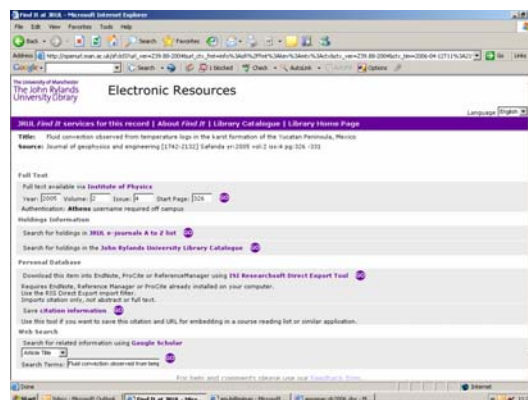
Find It at JRUL - Microsoft Internet Explorer

File Edit View Favorites Tools Help

Back Search Favorites

Address http://openurl.man.ac.uk/sfxlcl3?url_ver=Z39.88-2004&url_ctx_fmt=info%3Aofi%2Ffmt%3Akev%3Amtx%3Actx&ctx_ver=Z39.88-2004&ctx_tim=2006-04-12T11%3A23 Go Links

Google Search Blocked Check AutoLink Options

The University of Manchester
The John Rylands University Library

Electronic Resources

Language English

JRUL Find It services for this record | About Find It | Library Catalogue | Library Home Page

Title: Fluid convection observed from temperature logs in the karst formation of the Yucatan Peninsula, Mexico
Source: Journal of geophysics and engineering [1742-2132] Safanda yr:2005 vol:2 iss:4 pg:326 -331

Full Text
Full text available via Institute of Physics
Year: 2005 Volume: 2 Issue: 4 Start Page: 326 GO
Authentication: Athens username required off campus

Holdings Information
Search for holdings in JRUL e-journals A to Z list GO
Search for holdings in the John Rylands University Library Catalogue GO

Personal Database
Download this item into EndNote, ProCite or ReferenceManager using ISI Researchsoft Direct Export Tool GO
Requires EndNote, Reference Manager or ProCite already installed on your computer.
Use the RIS Direct Export import filter.
Imports citation only, not abstract or full text.
Save citation information GO
Use this tool if you want to save this citation and URL for embedding in a course reading list or similar application.

Web Search
Search for related information using Google Scholar
Article Title
Search Terms: Fluid convection observed from temp GO

For help and comments please use our Feedback form.

Done Internet

Start Inbox - Microsoft Outlook Find It at JRUL - Micro... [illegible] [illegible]